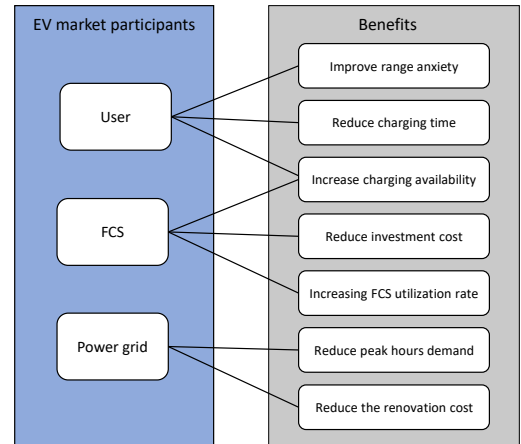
EV market participants

User

FCS

Power grid

Benefits

Improve range anxiety

Reduce charging time

Increase charging availability

Reduce investment cost

Increasing FCS utilization rate

Reduce peak hours demand

Reduce the renovation cost